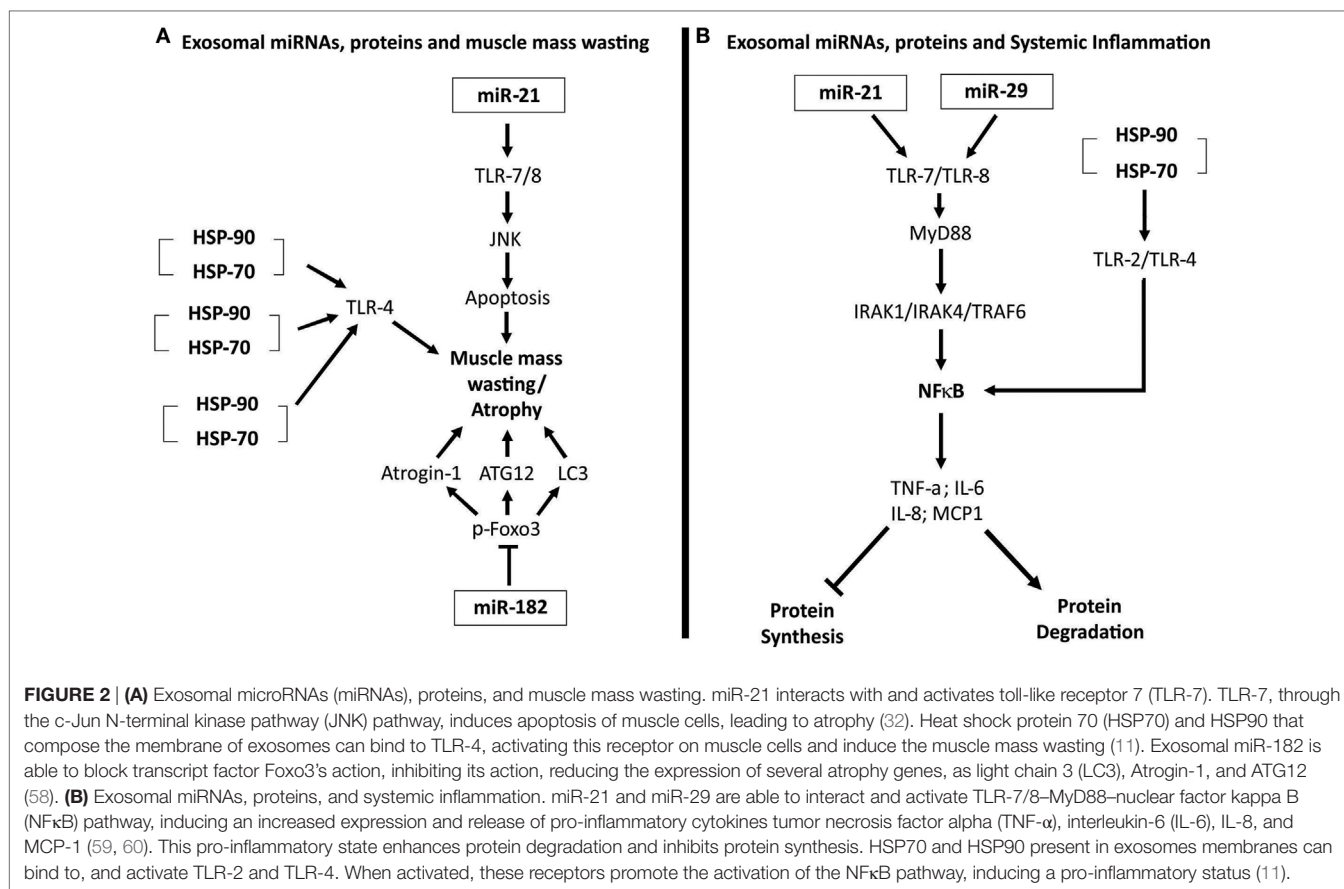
A Exosomal miRNAs, proteins and muscle mass wasting

miR-21

TLR-7/8

JNK

Apoptosis

HSP-90
HSP-70

HSP-90
HSP-70

HSP-90
HSP-70

TLR-4

Muscle mass wasting/ Atrophy

Atrogin-1

ATG12

LC3

p-Foxo3

miR-182

B Exosomal miRNAs, proteins and Systemic Inflammation

miR-21

miR-29

HSP-90
HSP-70

TLR-7/TLR-8

MyD88

TLR-2/TLR-4

IRAK1/IRAK4/TRAF6

NFκB

TNF-a; IL-6
IL-8; MCP1

Protein Synthesis

Protein Degradation

**FIGURE 2** | **(A)** Exosomal microRNAs (miRNAs), proteins, and muscle mass wasting. miR-21 interacts with and activates toll-like receptor 7 (TLR-7). TLR-7, through the c-Jun N-terminal kinase pathway (JNK) pathway, induces apoptosis of muscle cells, leading to atrophy (32). Heat shock protein 70 (HSP70) and HSP90 that compose the membrane of exosomes can bind to TLR-4, activating this receptor on muscle cells and induce the muscle mass wasting (11). Exosomal miR-182 is able to block transcript factor Foxo3's action, inhibiting its action, reducing the expression of several atrophy genes, as light chain 3 (LC3), Atrogin-1, and ATG12 (58). **(B)** Exosomal miRNAs, proteins, and systemic inflammation. miR-21 and miR-29 are able to interact and activate TLR-7/8–MyD88–nuclear factor kappa B (NFκB) pathway, inducing an increased expression and release of pro-inflammatory cytokines tumor necrosis factor alpha (TNF-α), interleukin-6 (IL-6), IL-8, and MCP-1 (59, 60). This pro-inflammatory state enhances protein degradation and inhibits protein synthesis. HSP70 and HSP90 present in exosomes membranes can bind to, and activate TLR-2 and TLR-4. When activated, these receptors promote the activation of the NFκB pathway, inducing a pro-inflammatory status (11).